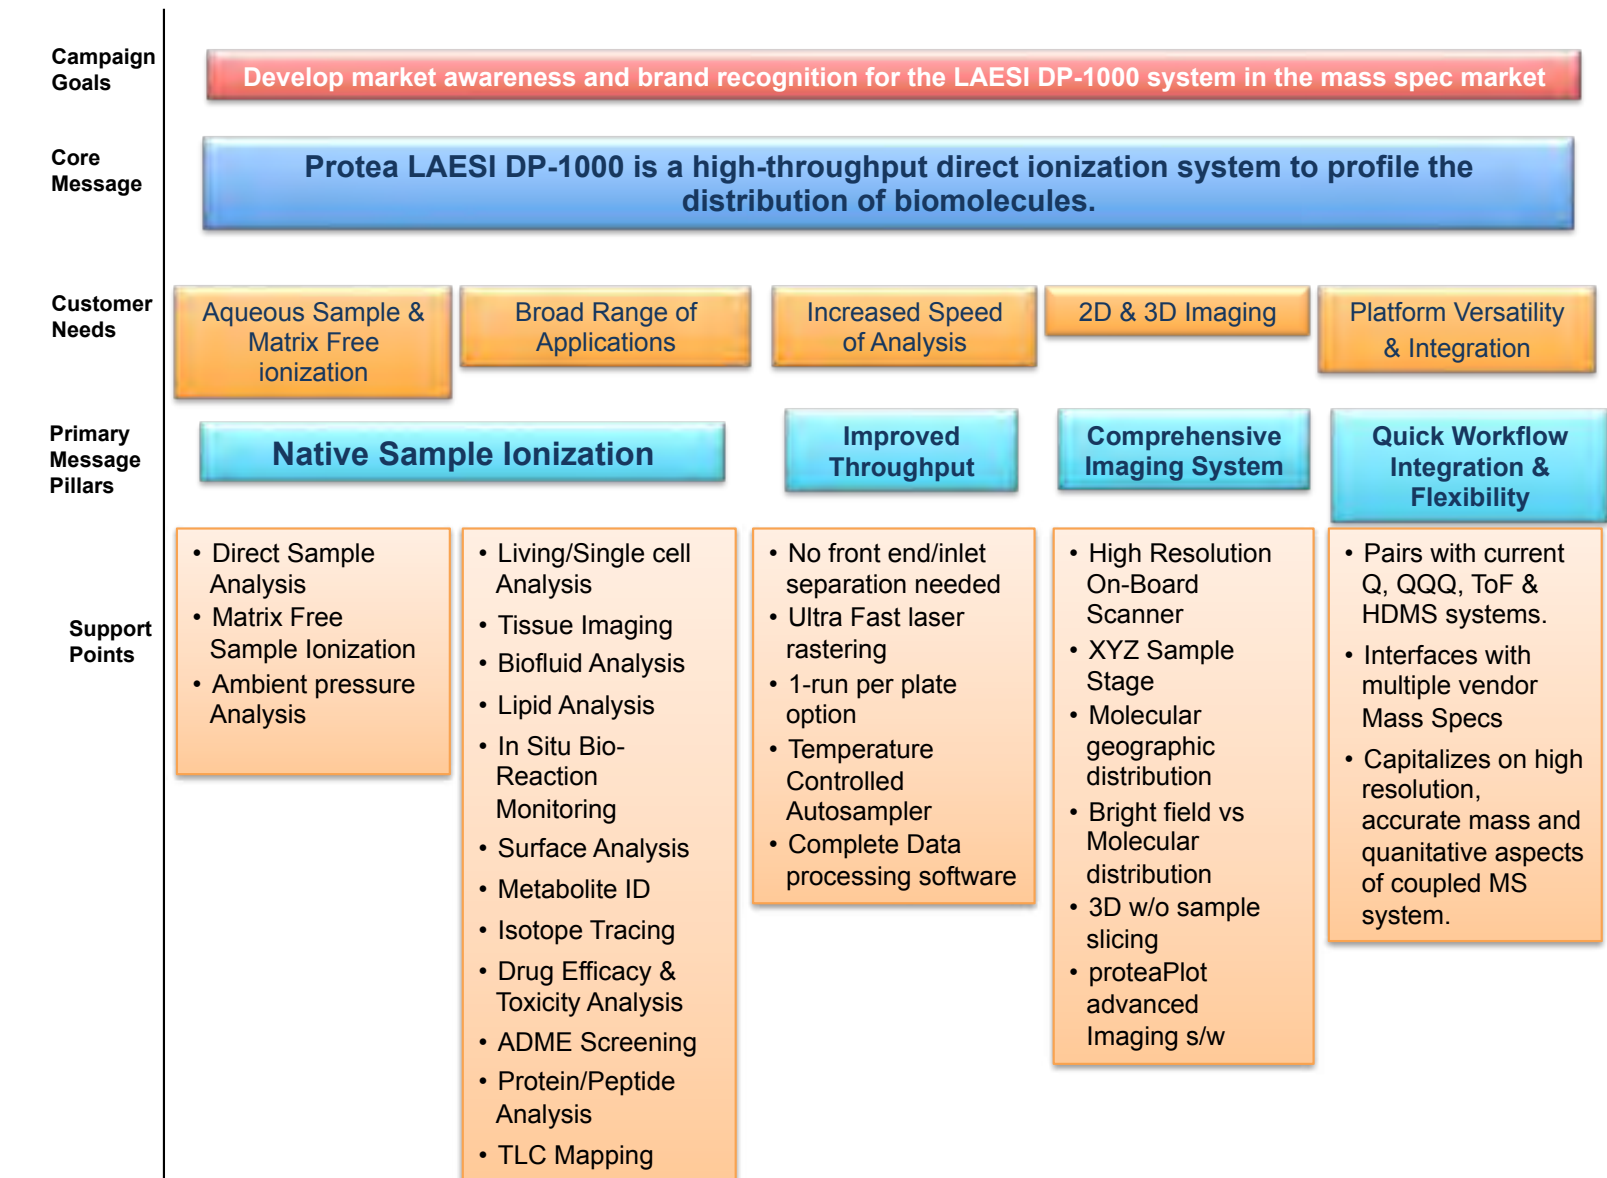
Campaign Goals

Develop market awareness and brand recognition for the LAESI DP-1000 system in the mass spec market

Core Message

Protea LAESI DP-1000 is a high-throughput direct ionization system to profile the distribution of biomolecules.

Customer Needs

Aqueous Sample & Matrix Free ionization

Broad Range of Applications

Increased Speed of Analysis

2D & 3D Imaging

Platform Versatility & Integration

Primary Message Pillars

Native Sample Ionization

Improved Throughput

Comprehensive Imaging System

Quick Workflow Integration & Flexibility

Support Points

• Direct Sample Analysis
• Matrix Free Sample Ionization
• Ambient pressure Analysis

• Living/Single cell Analysis
• Tissue Imaging
• Biofluid Analysis
• Lipid Analysis
• In Situ Bio-Reaction Monitoring
• Surface Analysis
• Metabolite ID
• Isotope Tracing
• Drug Efficacy & Toxicity Analysis
• ADME Screening
• Protein/Peptide Analysis
• TLC Mapping

• No front end/inlet separation needed
• Ultra Fast laser rastering
• 1-run per plate option
• Temperature Controlled Autosampler
• Complete Data processing software

• High Resolution On-Board Scanner
• XYZ Sample Stage
• Molecular geographic distribution
• Bright field vs Molecular distribution
• 3D w/o sample slicing
• proteaPlot advanced Imaging s/w

• Pairs with current Q, QQQ, ToF & HDMS systems.
• Interfaces with multiple vendor Mass Specs
• Capitalizes on high resolution, accurate mass and quanitative aspects of coupled MS system.